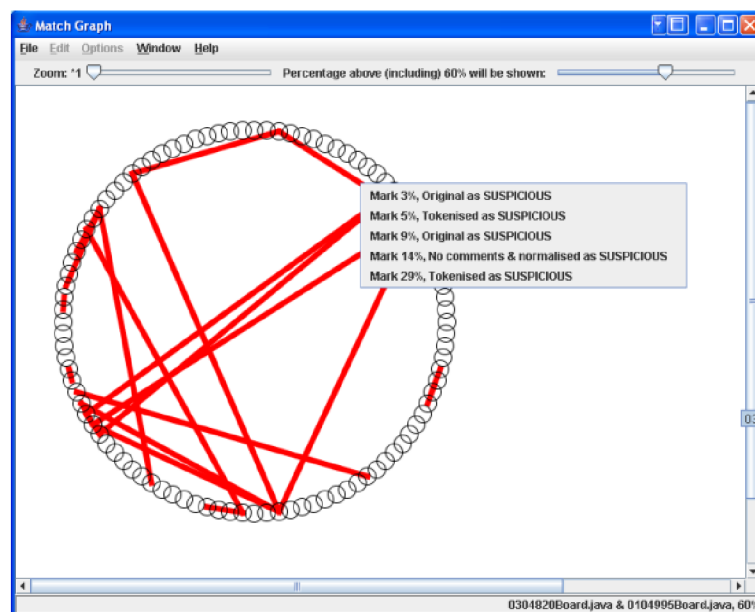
Match Graph

File Edit Options Window Help

Zoom: *1

Percentage above (including) 60% will be shown:

Mark 3%, Original as SUSPICIOUS
Mark 5%, Tokenised as SUSPICIOUS
Mark 9%, Original as SUSPICIOUS
Mark 14%, No comments & normalised as SUSPICIOUS
Mark 29%, Tokenised as SUSPICIOUS

0304820Board.java & 0104995Board.java, 60